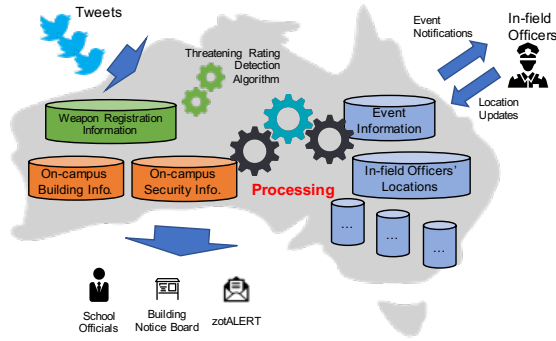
Tweets

Threatening Rating Detection Algorithm

Weapon Registration Information

On-campus Building Info.

On-campus Security Info.

Processing

Event Notifications

In-field Officers

Location Updates

Event Information

In-field Officers' Locations

...

...

...

School Officials

Building Notice Board

zotALERT